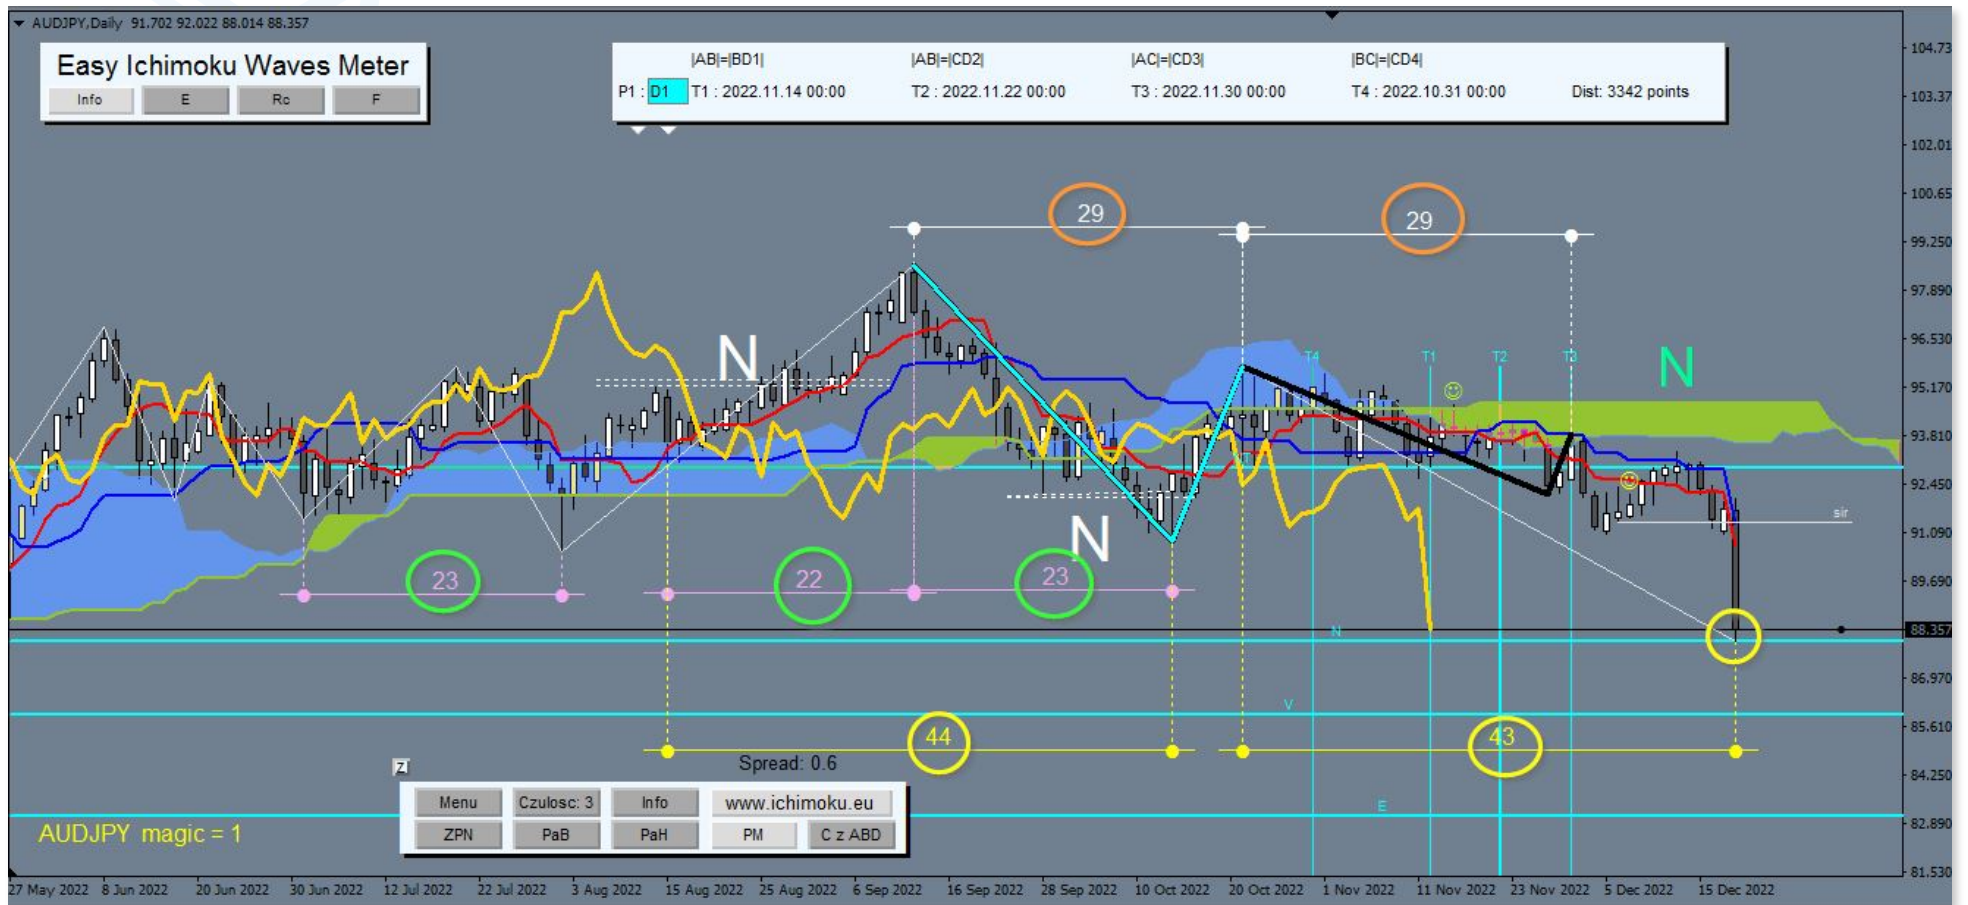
AUDJPY,Daily 91.702 92.022 88.014 88.357

Easy Ichimoku Waves Meter

Info E Rc F

|AB|=|BD1| |AB|=|CD2| |AC|=|CD3| |BC|=|CD4|

P1 : D1 T1 : 2022.11.14 00:00 T2 : 2022.11.22 00:00 T3 : 2022.11.30 00:00 T4 : 2022.10.31 00:00 Dist: 3342 points

29

29

N

N

N

T4 T1 T2 T3

23

22

23

44

43

Spread: 0.6

Z

Menu Czulosc: 3 Info www.ichimoku.eu

ZPN PaB PaH PM C z ABD

AUDJPY magic = 1

N

V

E

sir

104.73
103.37
102.01
100.65
99.250
97.890
96.530
95.170
93.810
92.450
91.090
89.690
88.357
86.970
85.610
84.250
82.890
81.530

27 May 2022 8 Jun 2022 20 Jun 2022 30 Jun 2022 12 Jul 2022 22 Jul 2022 3 Aug 2022 15 Aug 2022 25 Aug 2022 6 Sep 2022 16 Sep 2022 28 Sep 2022 10 Oct 2022 20 Oct 2022 1 Nov 2022 11 Nov 2022 23 Nov 2022 5 Dec 2022 15 Dec 2022